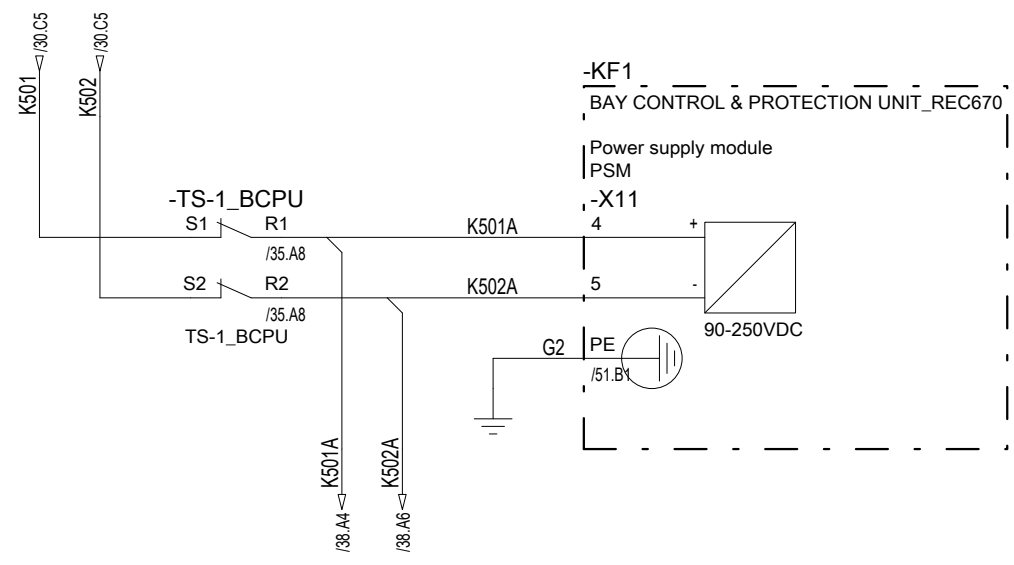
K501
/30.C5
K502
/30.C5

-KF1
BAY CONTROL & PROTECTION UNIT_REC670

Power supply module
PSM

-TS-1_BCPU
-X11
S1
R1
K501A
4
+
/35.A8
S2
R2
K502A
5
-
/35.A8
TS-1_BCPU
90-250VDC
G2
PE
/51.B1

K501A
/38.A4
K502A
/38.A6